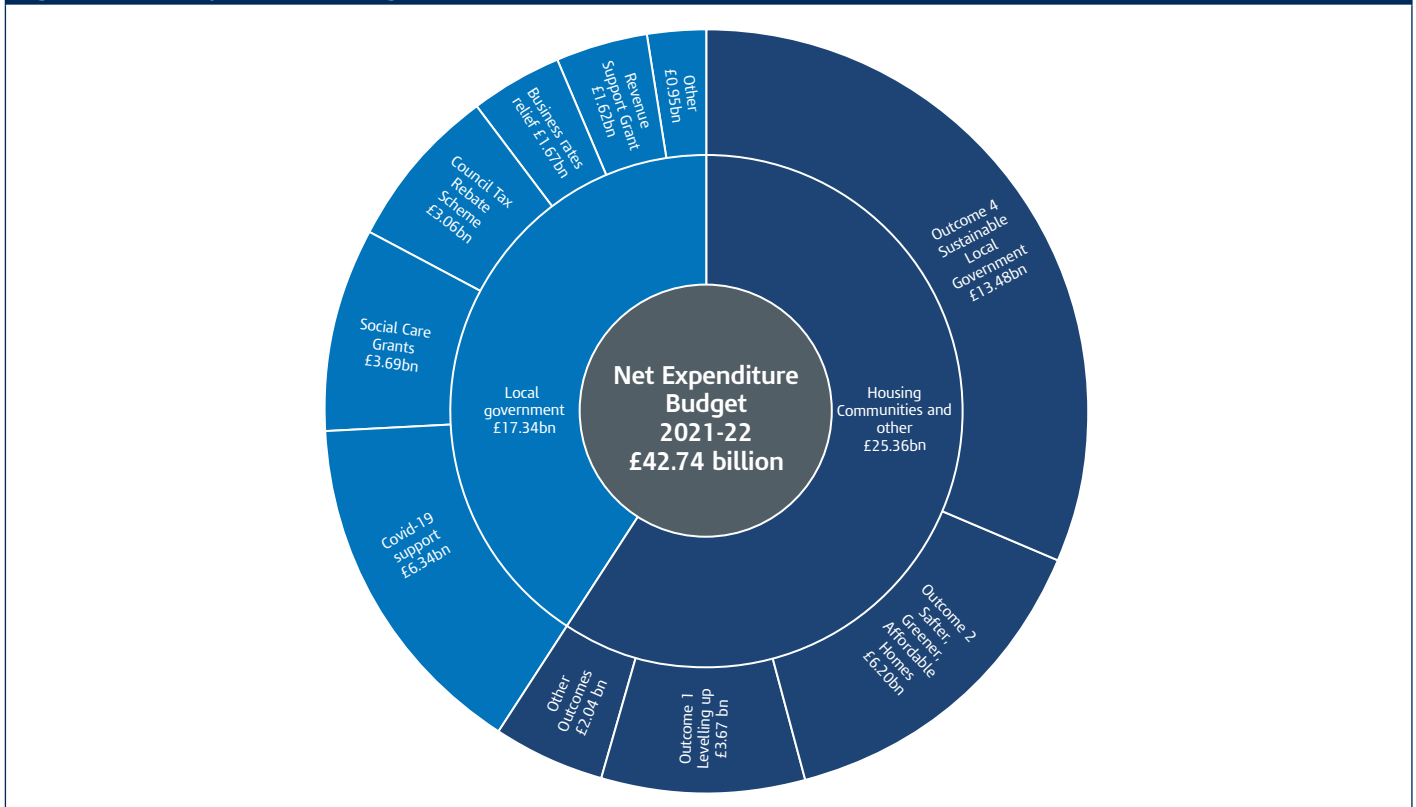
Net Expenditure Budget 2021-22 £42.74 billion

Local government £17.34bn

Housing Communities and other £25.36bn

Other £0.95bn

Revenue Support Grant £1.62bn

Business rates relief £1.67bn

Council Tax Rebate Scheme £3.06bn

Social Care Grants £3.69bn

Covid-19 support £6.34bn

Outcome 4 Sustainable Local Government £13.48bn

Outcome 2 Safter, Greener, Affordable Homes £6.20bn

Outcome 1 Levelling up £3.67 bn

Other Outcomes £2.04 bn